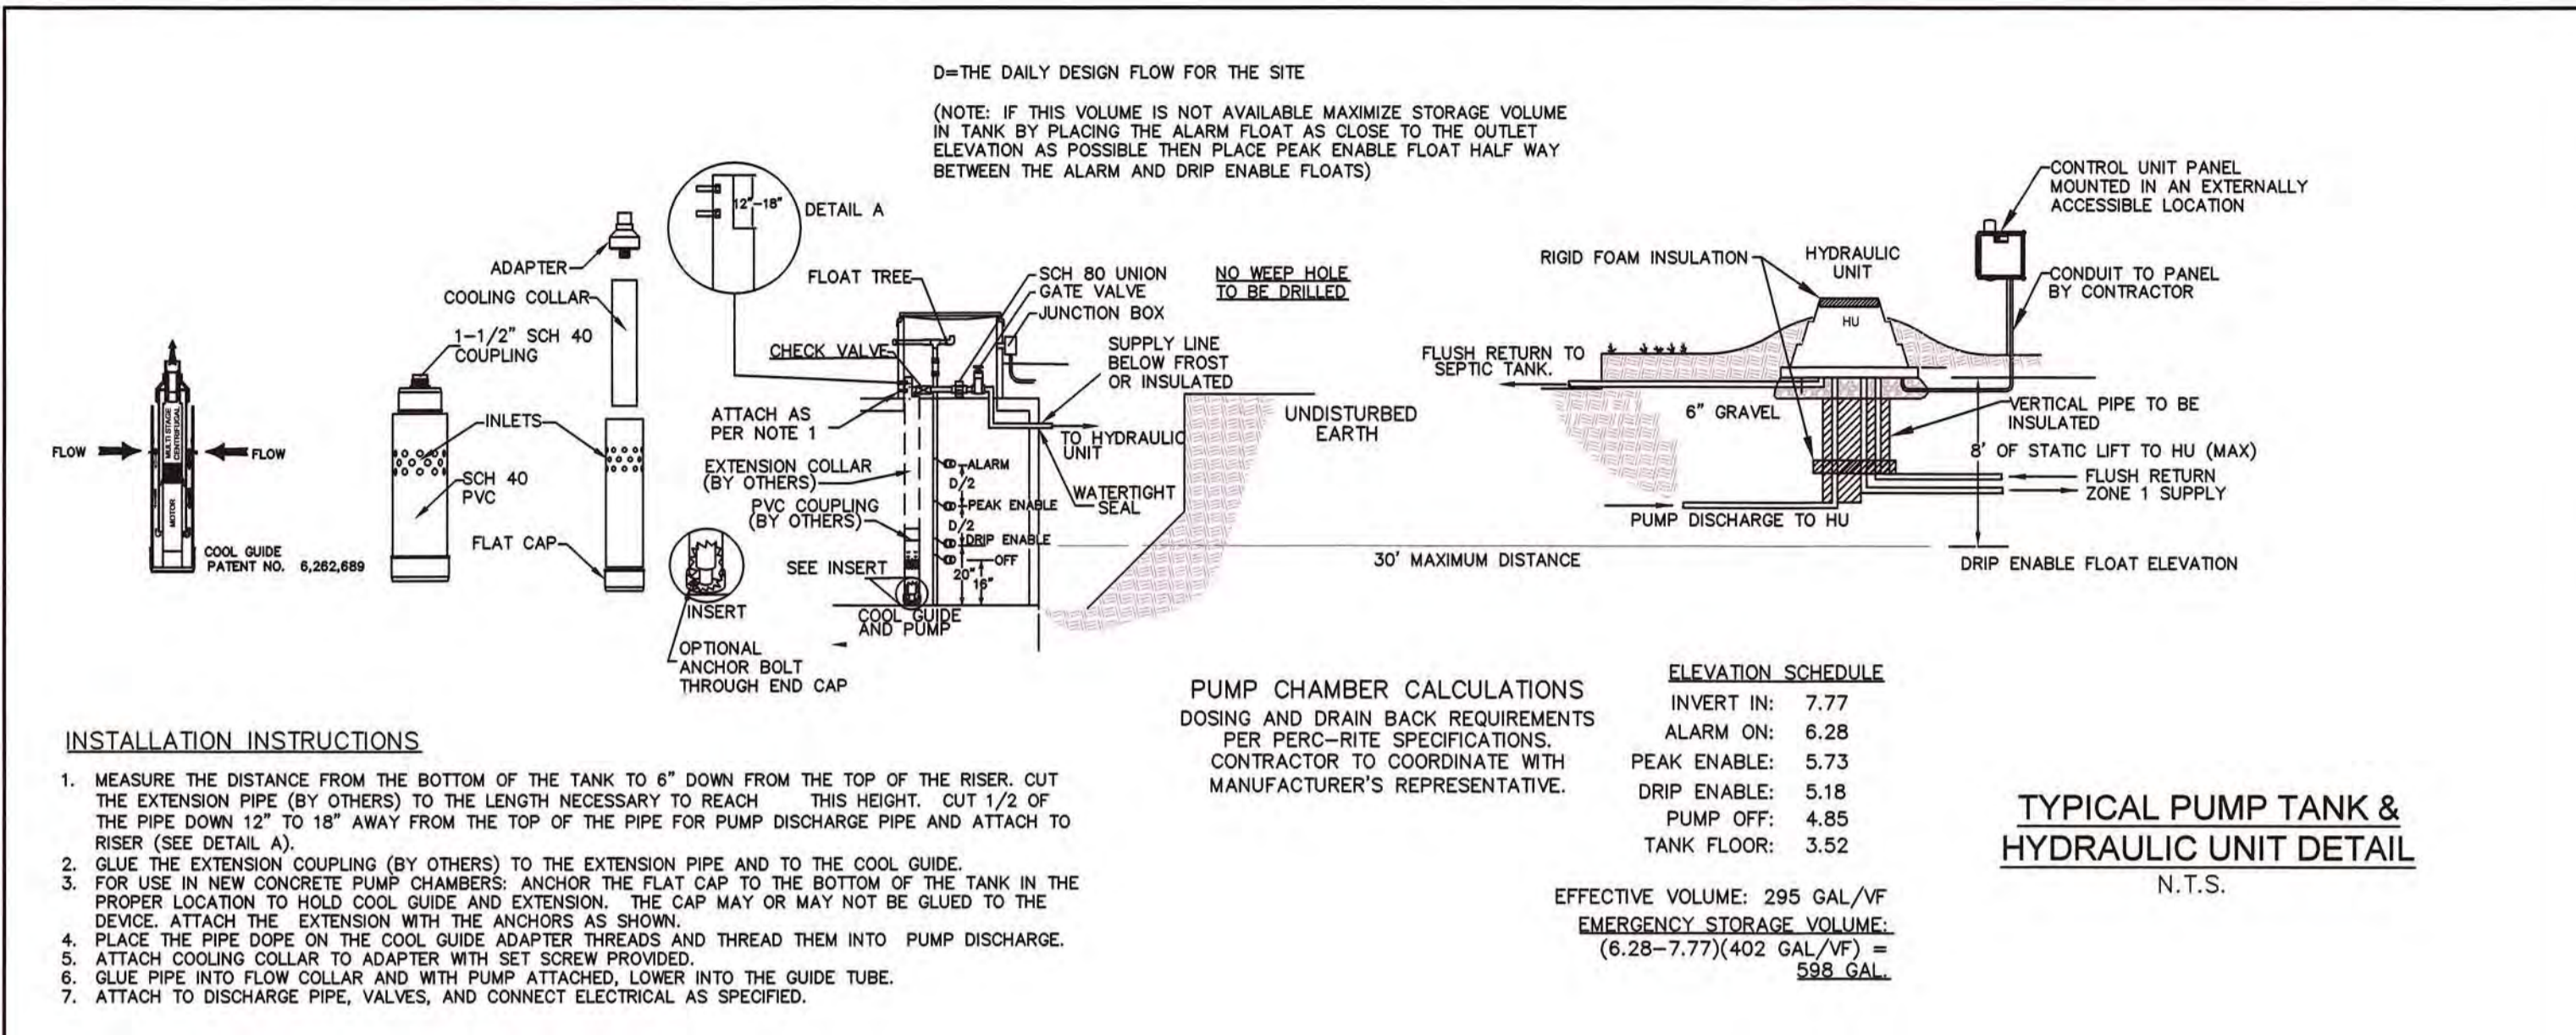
D=THE DAILY DESIGN FLOW FOR THE SITE

(NOTE: IF THIS VOLUME IS NOT AVAILABLE MAXIMIZE STORAGE VOLUME IN TANK BY PLACING THE ALARM FLOAT AS CLOSE TO THE OUTLET ELEVATION AS POSSIBLE THEN PLACE PEAK ENABLE FLOAT HALF WAY BETWEEN THE ALARM AND DRIP ENABLE FLOATS)

CONTROL UNIT PANEL MOUNTED IN AN EXTERNALLY ACCESSIBLE LOCATION

12"-18"

DETAIL A

ADAPTER

COOLING COLLAR

1-1/2" SCH 40 COUPLING

FLOAT TREE

SCH 80 UNION

GATE VALVE

JUNCTION BOX

NO WEEP HOLE TO BE DRILLED

RIGID FOAM INSULATION

HYDRAULIC UNIT

HU

CONDUIT TO PANEL BY CONTRACTOR

CHECK VALVE

SUPPLY LINE BELOW FROST OR INSULATED

FLUSH RETURN TO SEPTIC TANK.

FLOW

MULTI STAGE CENTRIFUGAL

MOTOR

FLOW

INLETS

ATTACH AS PER NOTE 1

TO HYDRAULIC UNIT

UNDISTURBED EARTH

6" GRAVEL

VERTICAL PIPE TO BE INSULATED

8' OF STATIC LIFT TO HU (MAX)

SCH 40 PVC

EXTENSION COLLAR (BY OTHERS)

ALARM

D/2

PEAK ENABLE

D/2

DRIP ENABLE

OFF

WATERTIGHT SEAL

FLUSH RETURN

ZONE 1 SUPPLY

PVC COUPLING (BY OTHERS)

PUMP DISCHARGE TO HU

COOL GUIDE PATENT NO. 6,262,689

FLAT CAP

SEE INSERT

20"

16"

30' MAXIMUM DISTANCE

DRIP ENABLE FLOAT ELEVATION

INSERT

COOL GUIDE AND PUMP

OPTIONAL ANCHOR BOLT THROUGH END CAP

PUMP CHAMBER CALCULATIONS
DOSING AND DRAIN BACK REQUIREMENTS PER PERC-RITE SPECIFICATIONS. CONTRACTOR TO COORDINATE WITH MANUFACTURER'S REPRESENTATIVE.

ELEVATION SCHEDULE
INVERT IN: 7.77
ALARM ON: 6.28
PEAK ENABLE: 5.73
DRIP ENABLE: 5.18
PUMP OFF: 4.85
TANK FLOOR: 3.52

EFFECTIVE VOLUME: 295 GAL/VF
EMERGENCY STORAGE VOLUME:
(6.28-7.77)(402 GAL/VF) = 598 GAL.

INSTALLATION INSTRUCTIONS

1. MEASURE THE DISTANCE FROM THE BOTTOM OF THE TANK TO 6" DOWN FROM THE TOP OF THE RISER. CUT THE EXTENSION PIPE (BY OTHERS) TO THE LENGTH NECESSARY TO REACH THIS HEIGHT. CUT 1/2 OF THE PIPE DOWN 12" TO 18" AWAY FROM THE TOP OF THE PIPE FOR PUMP DISCHARGE PIPE AND ATTACH TO RISER (SEE DETAIL A).
2. GLUE THE EXTENSION COUPLING (BY OTHERS) TO THE EXTENSION PIPE AND TO THE COOL GUIDE.
3. FOR USE IN NEW CONCRETE PUMP CHAMBERS: ANCHOR THE FLAT CAP TO THE BOTTOM OF THE TANK IN THE PROPER LOCATION TO HOLD COOL GUIDE AND EXTENSION. THE CAP MAY OR MAY NOT BE GLUED TO THE DEVICE. ATTACH THE EXTENSION WITH THE ANCHORS AS SHOWN.
4. PLACE THE PIPE DOPE ON THE COOL GUIDE ADAPTER THREADS AND THREAD THEM INTO PUMP DISCHARGE.
5. ATTACH COOLING COLLAR TO ADAPTER WITH SET SCREW PROVIDED.
6. GLUE PIPE INTO FLOW COLLAR AND WITH PUMP ATTACHED, LOWER INTO THE GUIDE TUBE.
7. ATTACH TO DISCHARGE PIPE, VALVES, AND CONNECT ELECTRICAL AS SPECIFIED.

TYPICAL PUMP TANK & HYDRAULIC UNIT DETAIL
N.T.S.